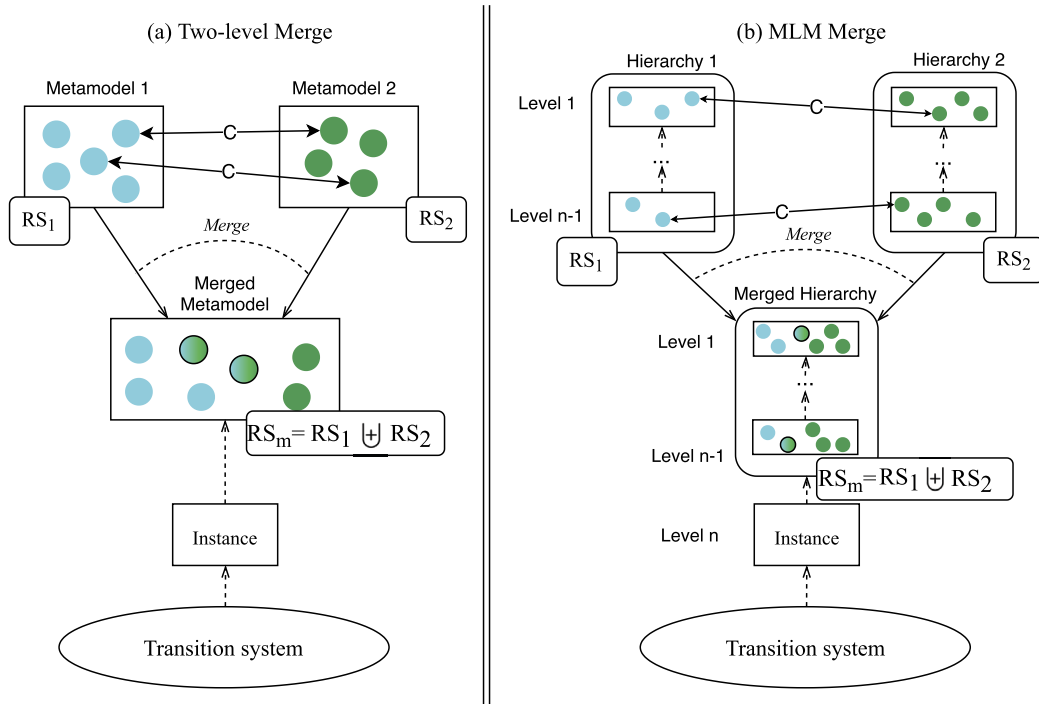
(a) Two-level Merge

Metamodel 1

Metamodel 2

C

C

$RS_1$

$RS_2$

Merge

Merged Metamodel

$RS_m = RS_1 \uplus RS_2$

Instance

Transition system

(b) MLM Merge

Hierarchy 1

Hierarchy 2

Level 1

C

...

...

Level n-1

C

$RS_1$

Merge

$RS_2$

Merged Hierarchy

Level 1

...

Level n-1

$RS_m = RS_1 \uplus RS_2$

Level n

Instance

Transition system